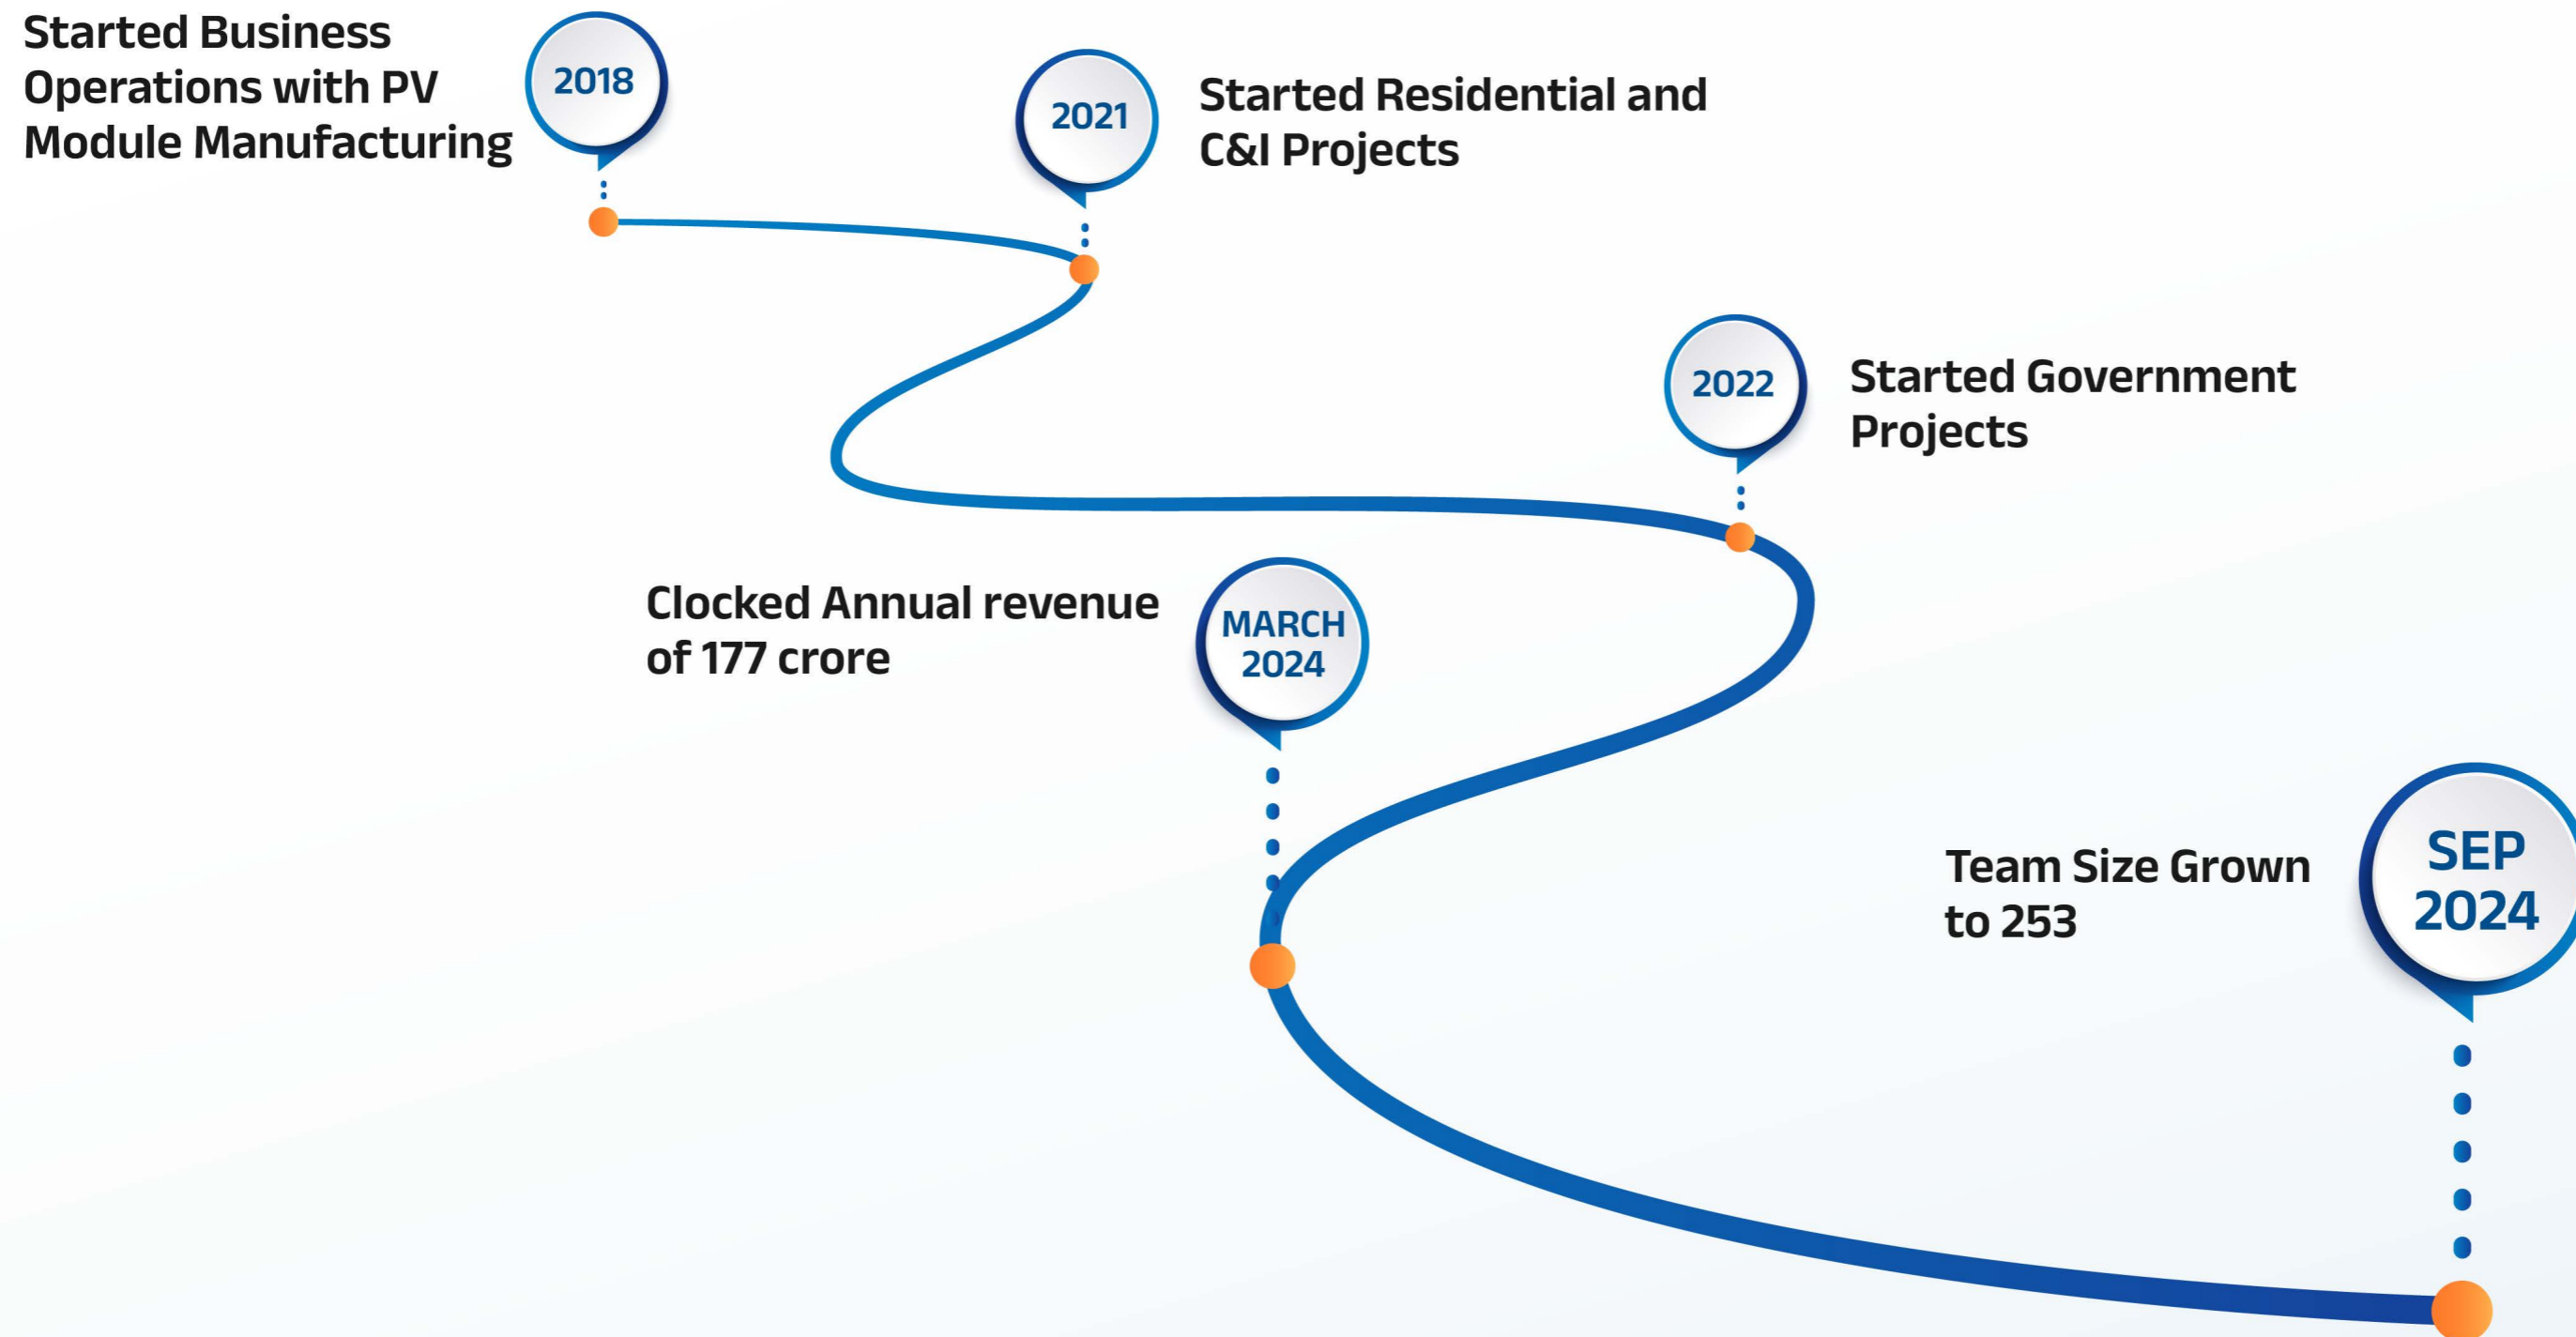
Started Business Operations with PV Module Manufacturing

2018

2021

Started Residential and C&I Projects

2022

Started Government Projects

Clocked Annual revenue of 177 crore

MARCH 2024

Team Size Grown to 253

SEP 2024